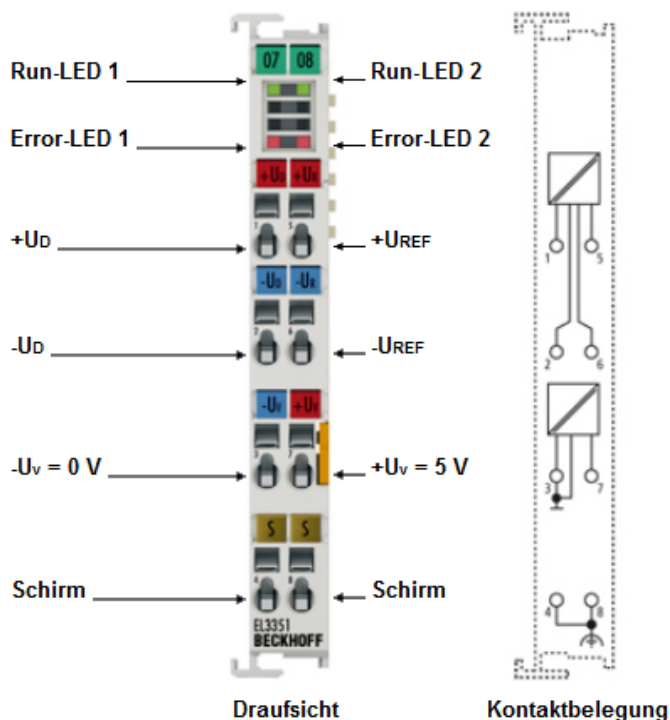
07 08

Run-LED 1

Run-LED 2

Error-LED 1

Error-LED 2

$+U_D$ $+U_R$

$+U_D$

$+U_{REF}$

$-U_D$ $-U_R$

$-U_D$

$-U_{REF}$

$-U_V$ $+U_V$

$-U_V = 0$ V

$+U_V = 5$ V

S S

Schirm

Schirm

EL3351
BECKHOFF

1 5 2 6 3 7 4 8

Draufsicht

Kontaktbelegung